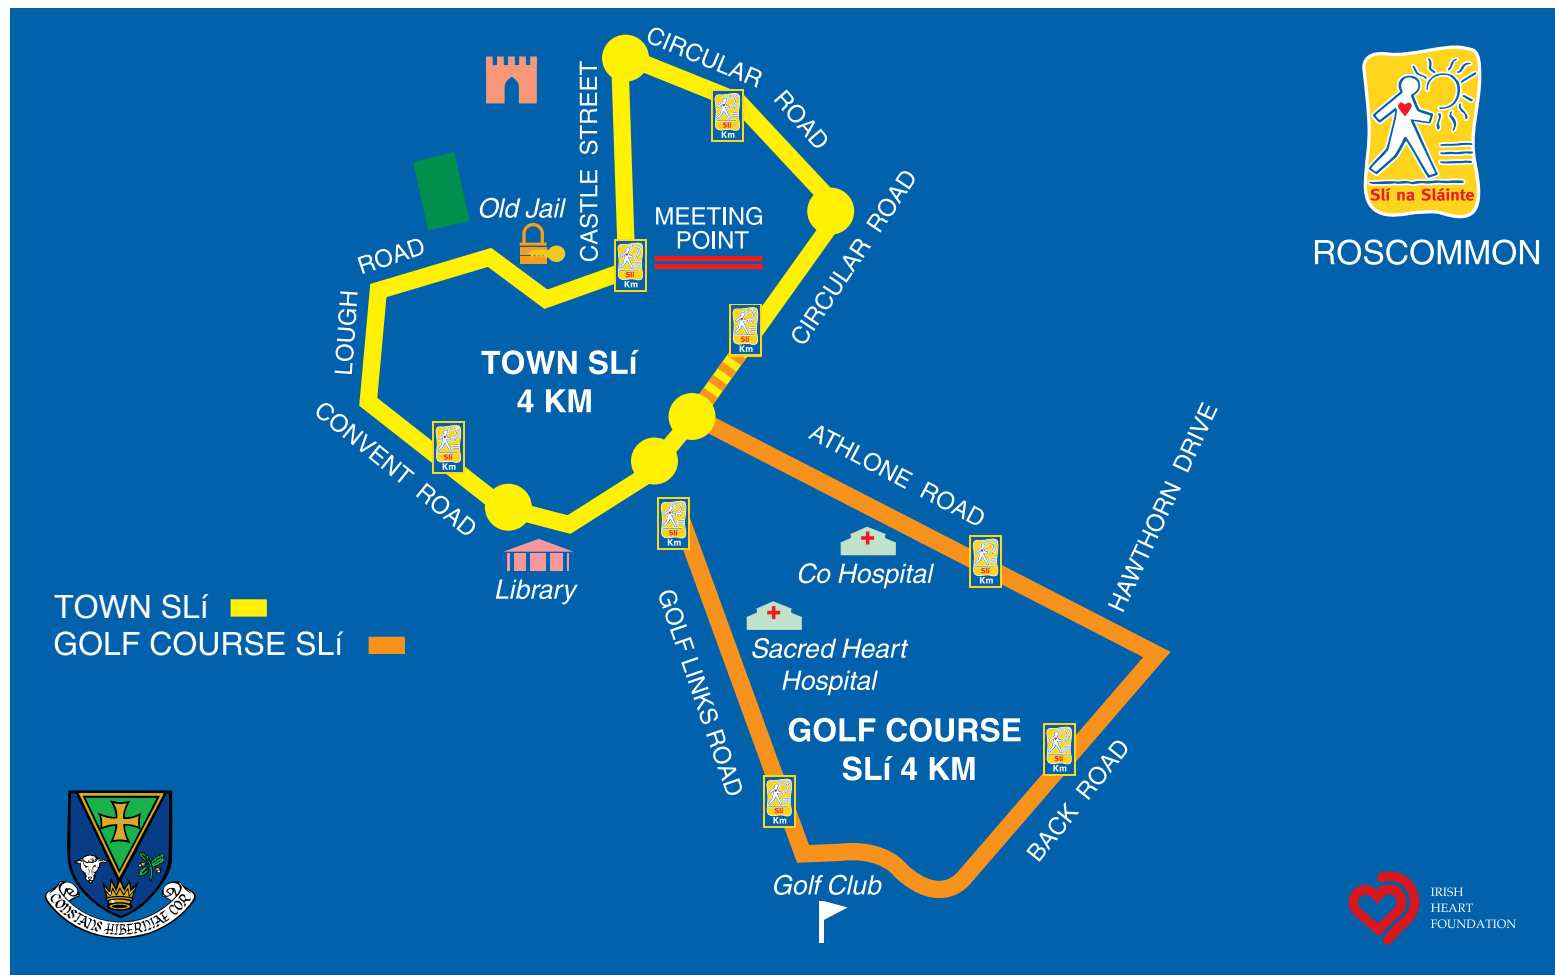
CIRCULAR ROAD

CASTLE STREET

Old Jail

MEETING POINT

ROAD

LOUGH

CIRCULAR ROAD

TOWN SLí
4 KM

CONVENT ROAD

Library

ATHLONE ROAD

HAWTHORN DRIVE

Co Hospital

Sacred Heart Hospital

GOLF LINKS ROAD

GOLF COURSE SLí 4 KM

BACK ROAD

Golf Club

TOWN SLí

GOLF COURSE SLí

Slí na Sláinte

ROSCOMMON

CONSTANS HIBERNIAE COR

IRISH HEART FOUNDATION

Slí Km